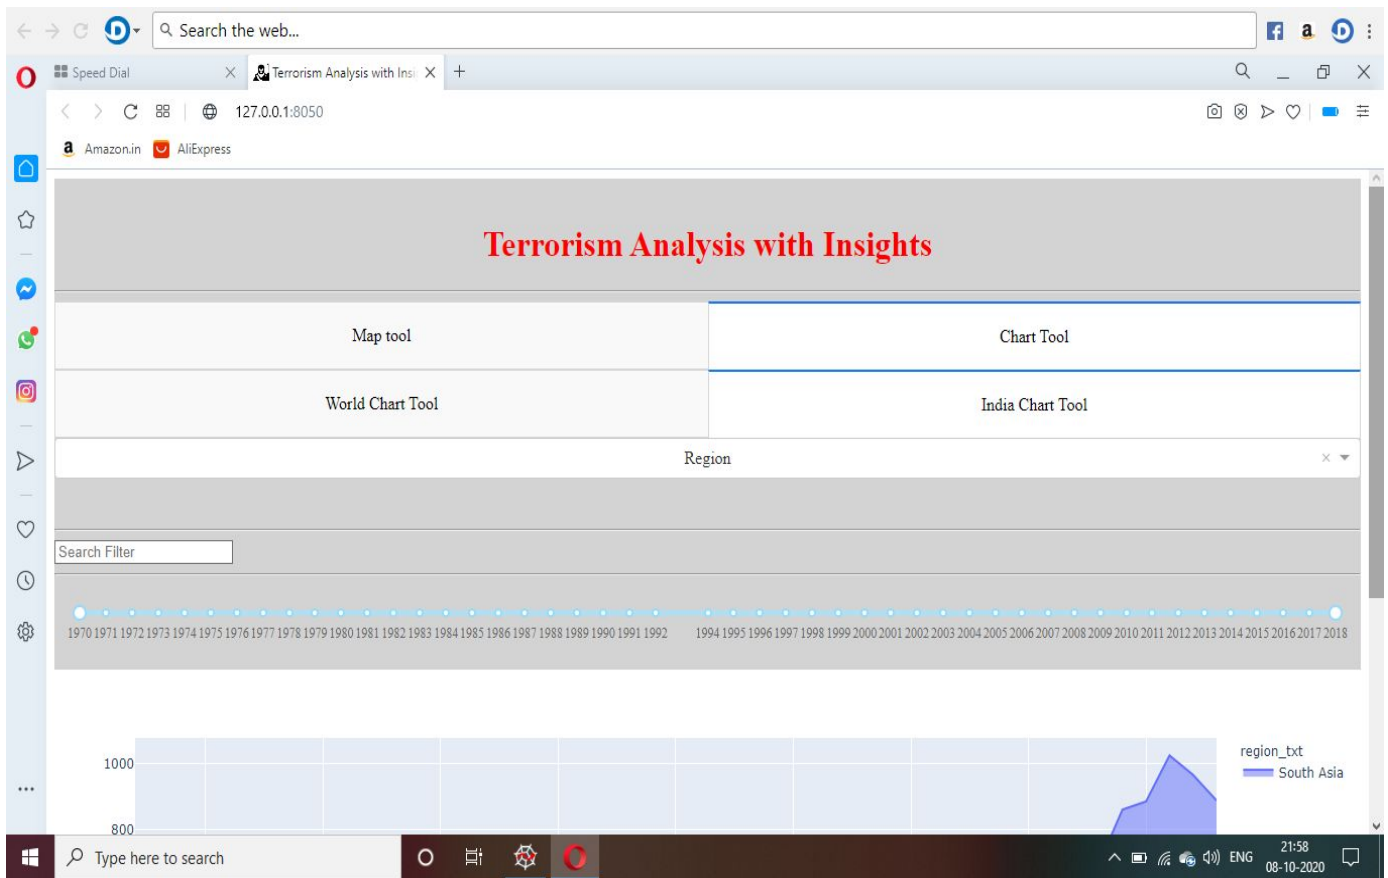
Search the web...

Speed Dial
Terrorism Analysis with Insi
127.0.0.1:8050
Amazon.in
AliExpress

Terrorism Analysis with Insights

Map tool
Chart Tool
World Chart Tool
India Chart Tool
Region
Search Filter

1970 1971 1972 1973 1974 1975 1976 1977 1978 1979 1980 1981 1982 1983 1984 1985 1986 1987 1988 1989 1990 1991 1992 1994 1995 1996 1997 1998 1999 2000 2001 2002 2003 2004 2005 2006 2007 2008 2009 2010 2011 2012 2013 2014 2015 2016 2017 2018

1000
800
region_txt
South Asia

Type here to search
ENG
21:58
08-10-2020